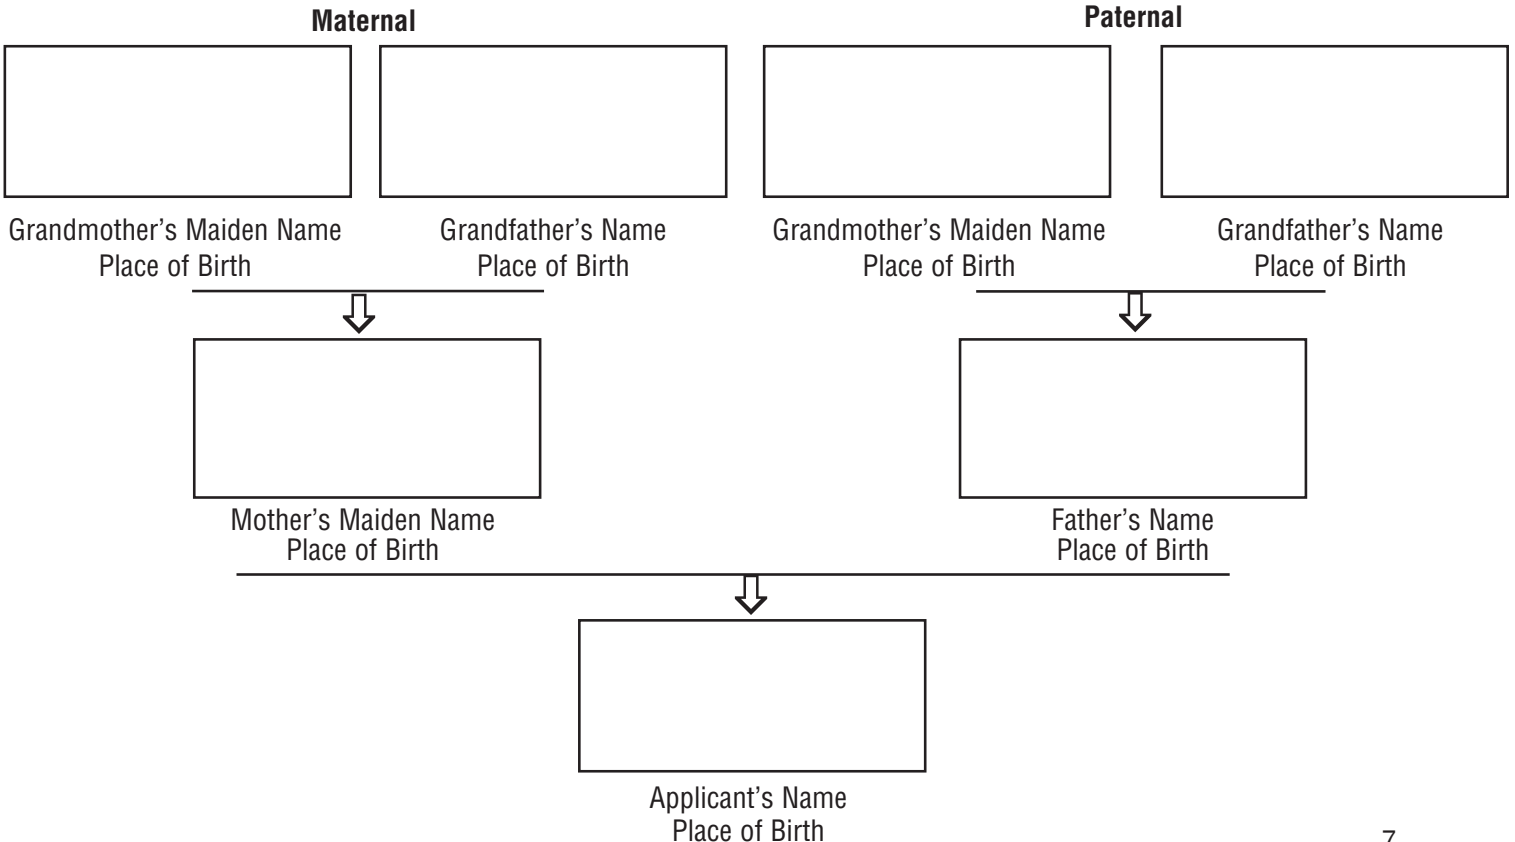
Maternal

Paternal

Grandmother’s Maiden Name
Place of Birth

Grandfather’s Name
Place of Birth

Grandmother’s Maiden Name
Place of Birth

Grandfather’s Name
Place of Birth

Mother’s Maiden Name
Place of Birth

Father’s Name
Place of Birth

Applicant’s Name
Place of Birth

7